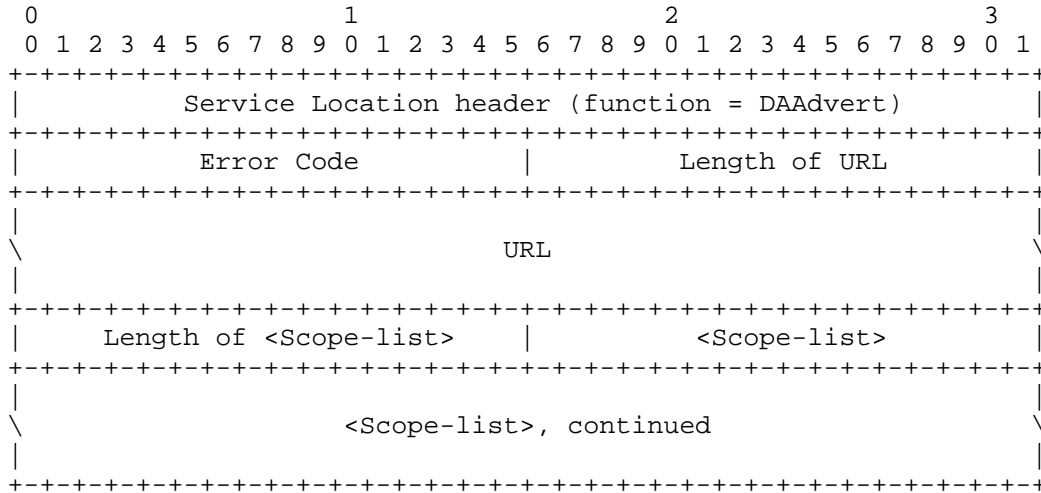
0 1 2 3
0 1 2 3 4 5 6 7 8 9 0 1 2 3 4 5 6 7 8 9 0 1 2 3 4 5 6 7 8 9 0 1

| Service Location header (function = DAAdvert) | |
|---|---|
| Error Code | Length of URL |
| URL | |
| Length of <Scope-list> | <Scope-list> |
| <Scope-list>, continued | |